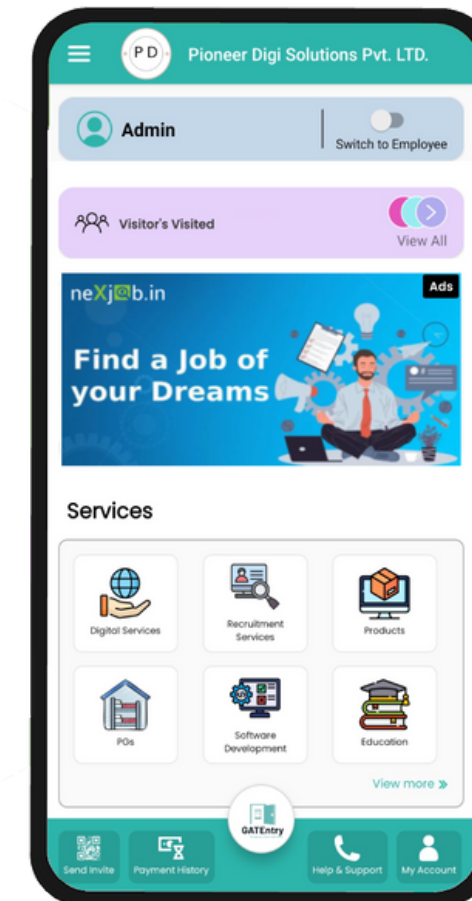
PD Pioneer Digi Solutions Pvt. LTD.

Admin

Switch to Employee

Visitor's Visited

View All

neXjob.in

Ads

Find a Job of your Dreams

Services

Digital Services

Recruitment Services

Products

POs

Software Development

Education

View more »

Send Invite

Payment History

GATEntry

Help & Support

My Account